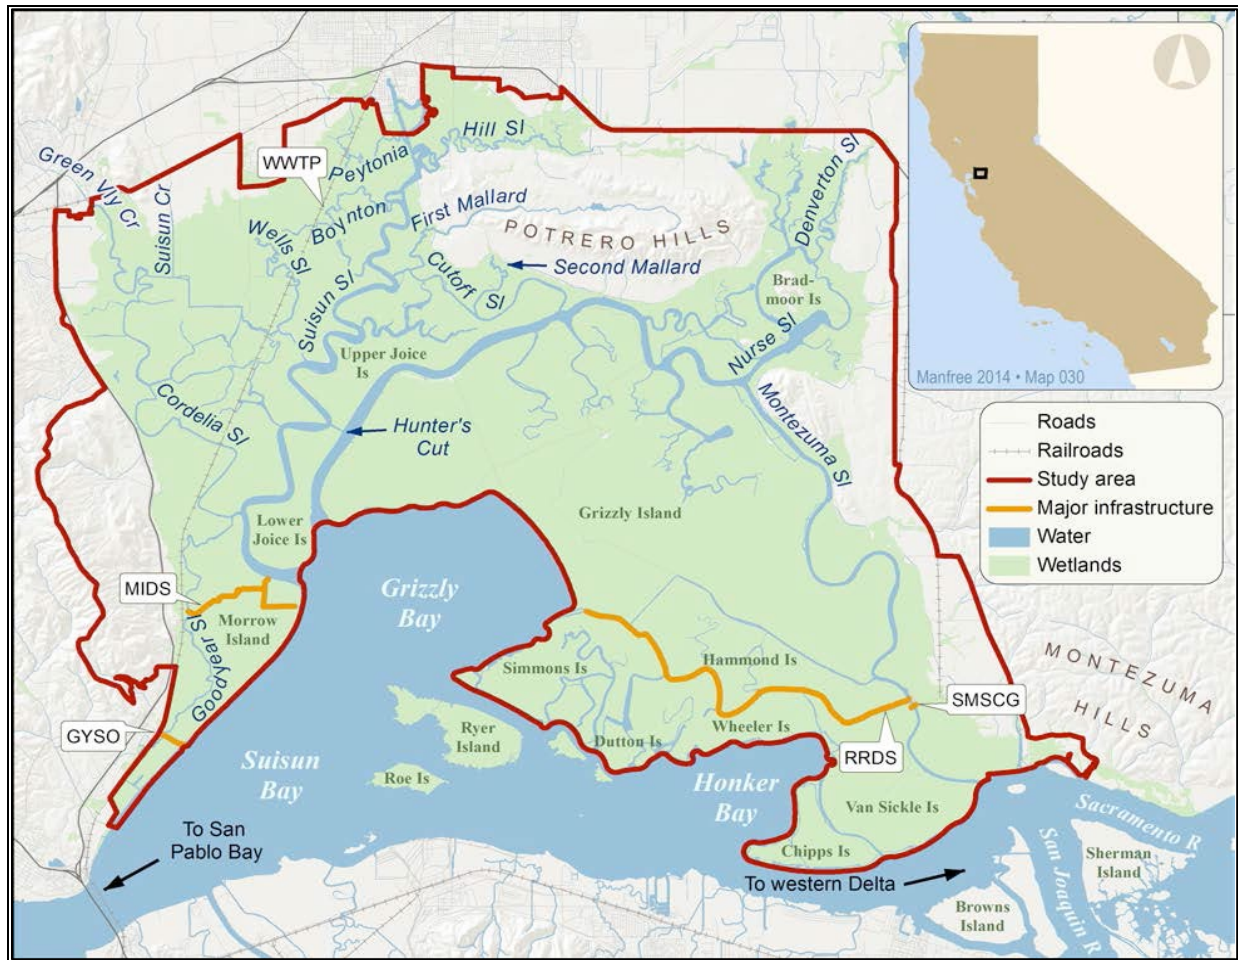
Green Vly Cr
Suisun Cr
WWTP
Peytonia
Hill Sl
Wells Sl
Boynton
First Mallard
POTRERO HILLS
Denverton Sl
Suisun Sl
Cutoff Sl
Second Mallard
Brad-moor Is
Nurse Sl
Upper Joice Is
Cordelia Sl
Hunter's Cut
Montezuma Sl
Grizzly Island
Lower Joice Is
MIDS
Morrow Island
Goodyear Sl
Grizzly Bay
Simmons Is
Hammond Is
SMSCG
MONTEZUMA HILLS
GYSO
Ryer Island
Dutton Is
Wheeler Is
RRDS
Suisun Bay
Roe Is
Honker Bay
Van Sickle Is
Sacramento R
To San Pablo Bay
Chipps Is
San Joaquin R
Sherman Island
To western Delta
Browns Island

Manfree 2014 • Map 030

Roads
Railroads
Study area
Major infrastructure
Water
Wetlands